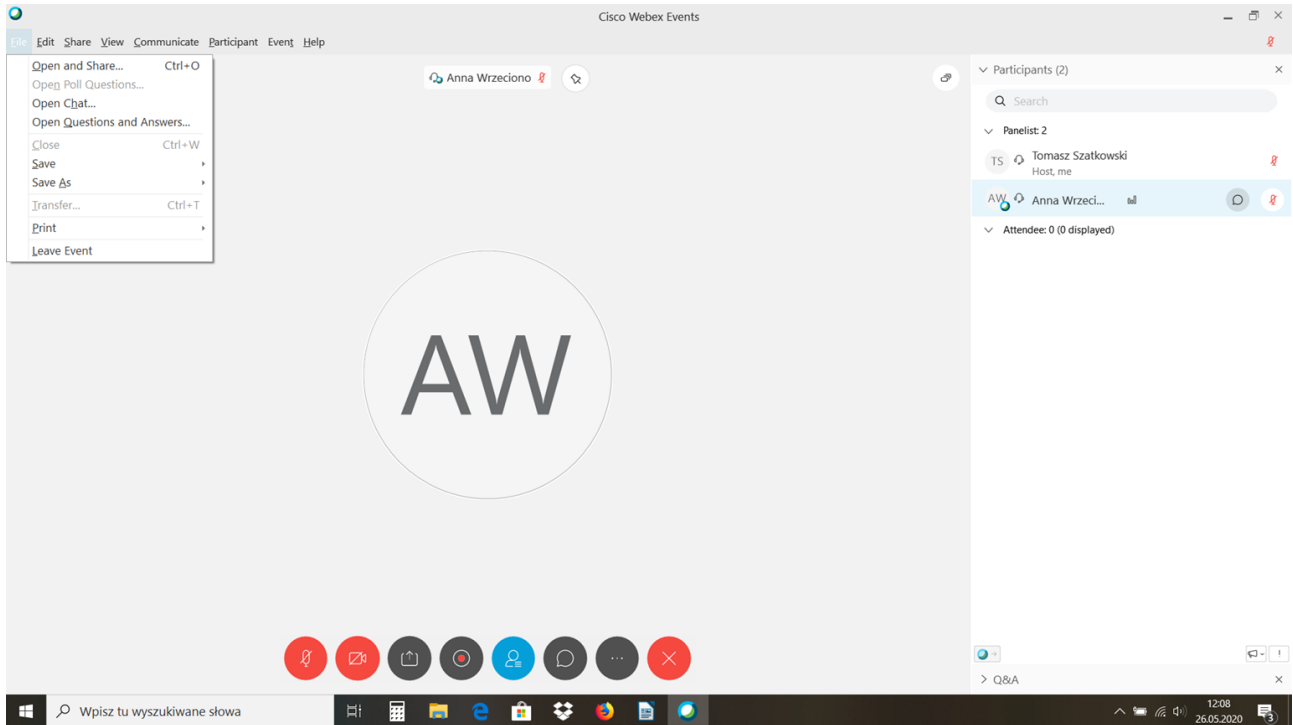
Cisco Webex Events

File Edit Share View Communicate Participant Event Help

Open and Share... Ctrl+O
Open Poll Questions...
Open Chat...
Open Questions and Answers...
Close Ctrl+W
Save
Save As
Transfer... Ctrl+T
Print
Leave Event

Anna Wrzeciono

AW

Participants (2)

Search

Panelist: 2

TS Tomasz Szatkowski
Host, me

AW Anna Wrzeci...

Attendee: 0 (0 displayed)

Q&A

Wpisz tu wyszukiwane słowa

12:08
26.05.2020